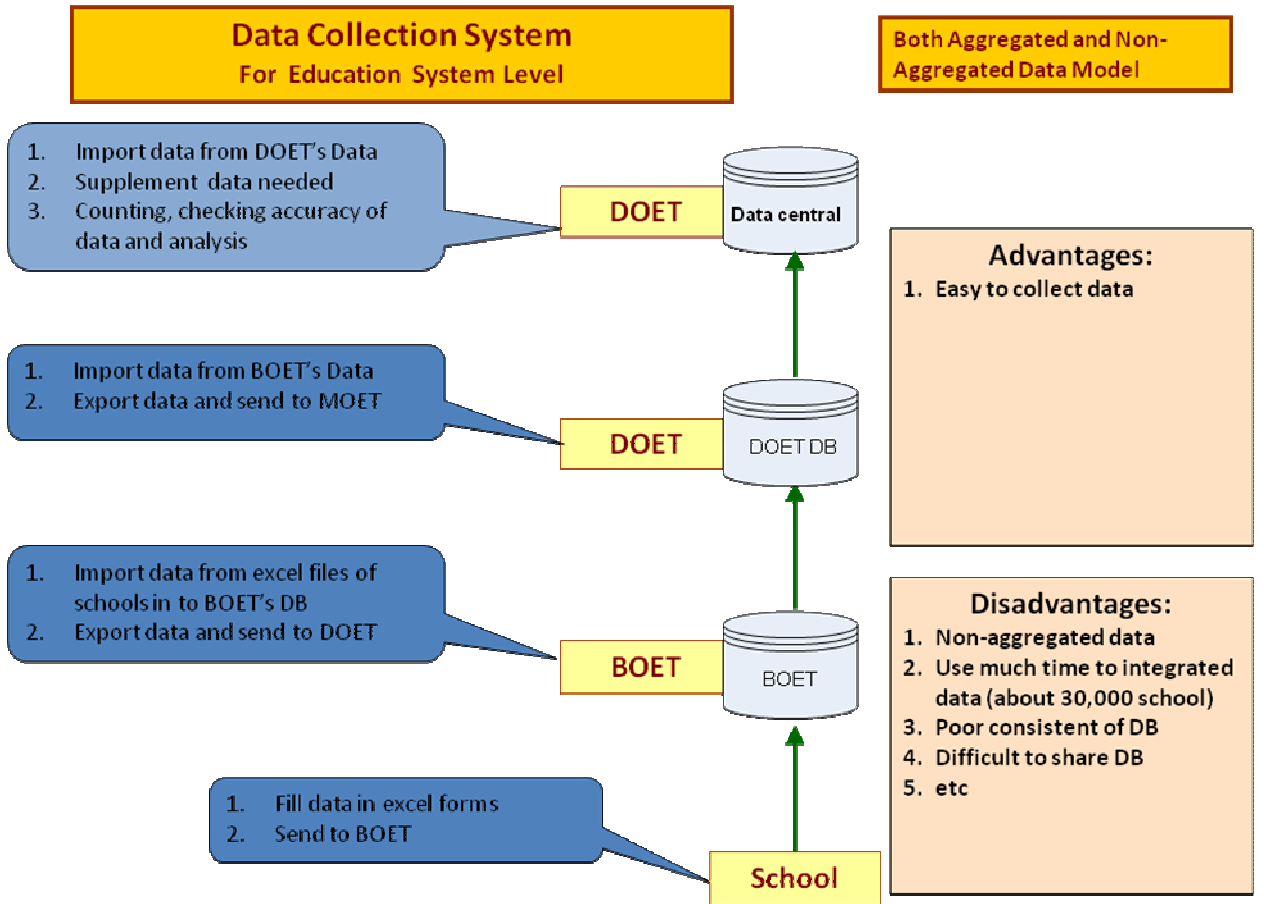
Data Collection System
For Education System Level

Both Aggregated and Non-Aggregated Data Model

1. Import data from DOET's Data
2. Supplement data needed
3. Counting, checking accuracy of data and analysis

DOET

Data central

Advantages:
1. Easy to collect data

1. Import data from BOET's Data
2. Export data and send to MOET

DOET

DOET DB

1. Import data from excel files of schools in to BOET's DB
2. Export data and send to DOET

BOET

BOET

Disadvantages:
1. Non-aggregated data
2. Use much time to integrated data (about 30,000 school)
3. Poor consistent of DB
4. Difficult to share DB
5. etc

1. Fill data in excel forms
2. Send to BOET

School